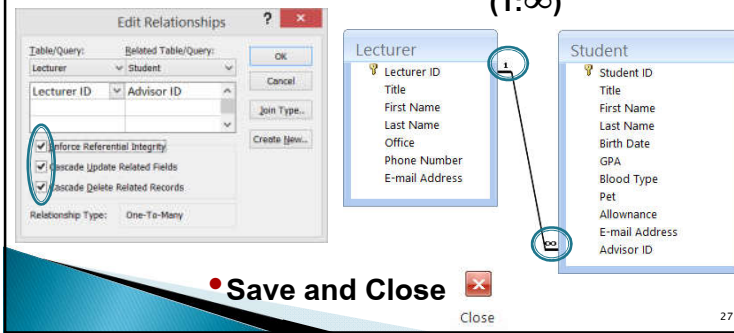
Edit Relationships

Table/Query: Lecturer
Related Table/Query: Student

Lecturer ID
Advisor ID

OK
Cancel
Join Type...
Create New...

Enforce Referential Integrity
Cascade Update Related Fields
Cascade Delete Related Records

Relationship Type: One-To-Many

(1:∞)

Lecturer
Lecturer ID
Title
First Name
Last Name
Office
Phone Number
E-mail Address

1

∞

Student
Student ID
Title
First Name
Last Name
Birth Date
GPA
Blood Type
Pet
Allowance
E-mail Address
Advisor ID

• Save and Close

Close

27